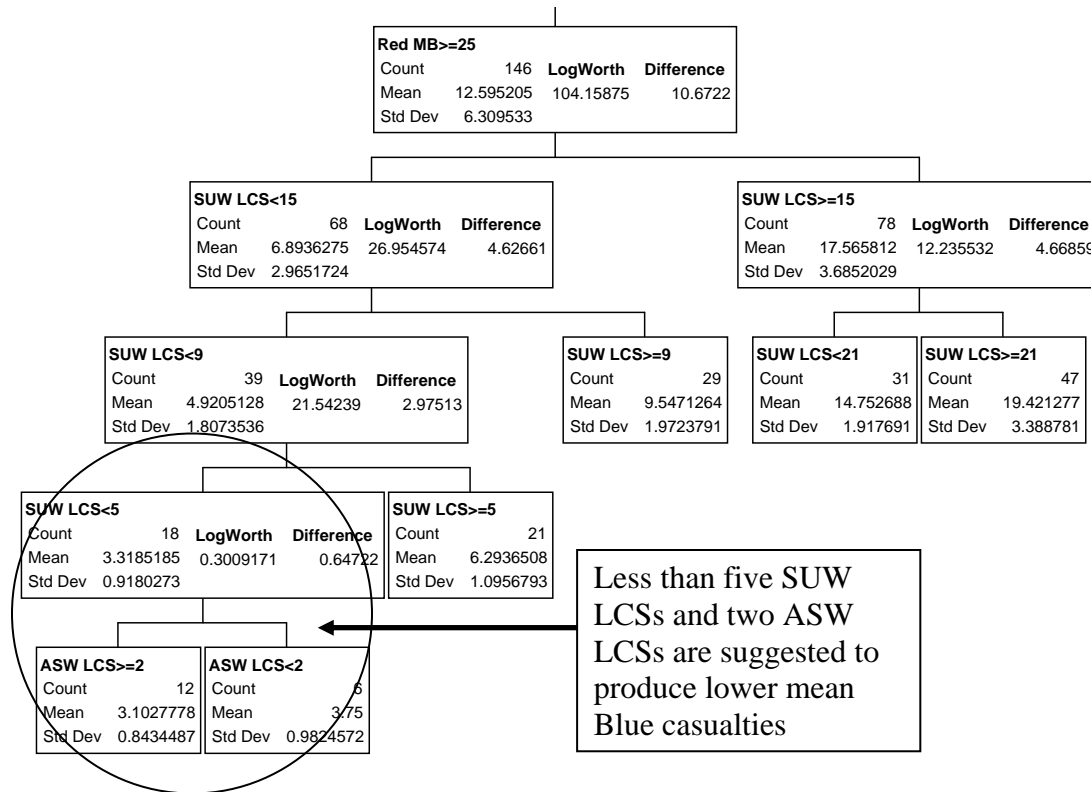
Red MB>=25

| Count | 146 | LogWorth | Difference |
|---|---|---|---|
| Mean | 12.595205 | 104.15875 | 10.6722 |
| Std Dev | 6.309533 | | |

SUW LCS<15

| Count | 68 | LogWorth | Difference |
|---|---|---|---|
| Mean | 6.8936275 | 26.954574 | 4.62661 |
| Std Dev | 2.9651724 | | |

SUW LCS>=15

| Count | 78 | LogWorth | Difference |
|---|---|---|---|
| Mean | 17.565812 | 12.235532 | 4.66859 |
| Std Dev | 3.6852029 | | |

SUW LCS<9

| Count | 39 | LogWorth | Difference |
|---|---|---|---|
| Mean | 4.9205128 | 21.54239 | 2.97513 |
| Std Dev | 1.8073536 | | |

SUW LCS>=9

| Count | 29 |
|---|---|
| Mean | 9.5471264 |
| Std Dev | 1.9723791 |

SUW LCS<21

| Count | 31 |
|---|---|
| Mean | 14.752688 |
| Std Dev | 1.917691 |

SUW LCS>=21

| Count | 47 |
|---|---|
| Mean | 19.421277 |
| Std Dev | 3.388781 |

SUW LCS<5

| Count | 18 | LogWorth | Difference |
|---|---|---|---|
| Mean | 3.3185185 | 0.3009171 | 0.64722 |
| Std Dev | 0.9180273 | | |

SUW LCS>=5

| Count | 21 |
|---|---|
| Mean | 6.2936508 |
| Std Dev | 1.0956793 |

ASW LCS>=2

| Count | 12 |
|---|---|
| Mean | 3.1027778 |
| Std Dev | 0.8434487 |

ASW LCS<2

| Count | 6 |
|---|---|
| Mean | 3.75 |
| Std Dev | 0.9824572 |

Less than five SUW LCSs and two ASW LCSs are suggested to produce lower mean Blue casualties